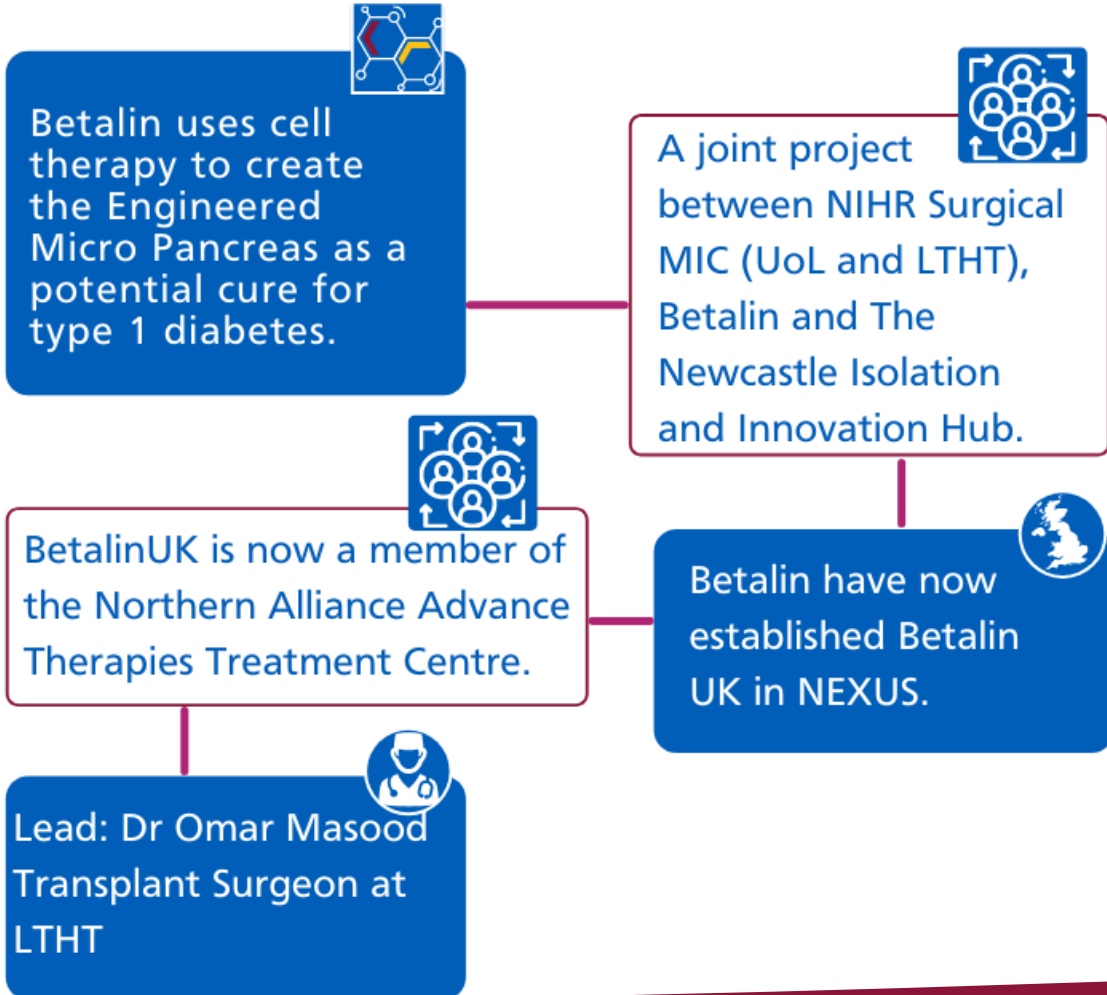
Betalin uses cell therapy to create the Engineered Micro Pancreas as a potential cure for type 1 diabetes.

A joint project between NIHR Surgical MIC (UoL and LTHT), Betalin and The Newcastle Isolation and Innovation Hub.

BetalinUK is now a member of the Northern Alliance Advance Therapies Treatment Centre.

Betalin have now established Betalin UK in NEXUS.

Lead: Dr Omar Masood Transplant Surgeon at LTHT